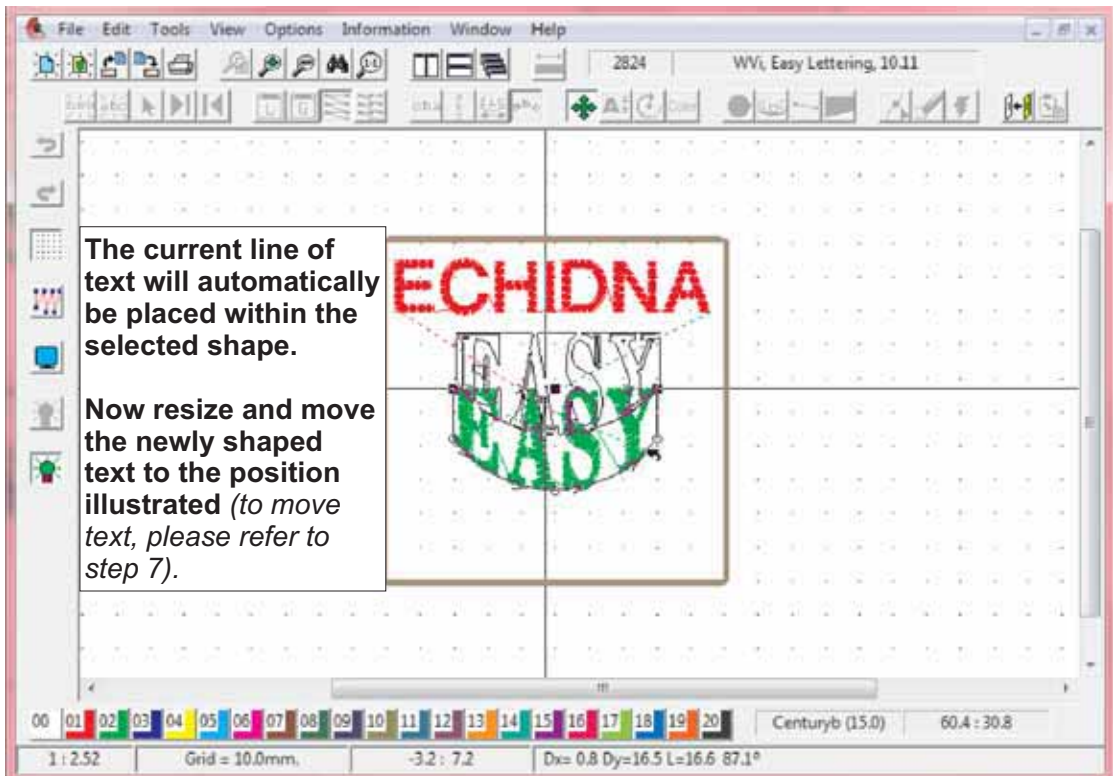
File Edit Tools View Options Information Window Help

2824 | WVi, Easy Lettering, 10.11

The current line of text will automatically be placed within the selected shape.

Now resize and move the newly shaped text to the position illustrated *(to move text, please refer to step 7).*

ECHIDNA

EASY

EASY

00 01 02 03 04 05 06 07 08 09 10 11 12 13 14 15 16 17 18 19 20 | Centuryb (15.0) | 60.4 : 30.8

1 : 2.52 | Grid = 10.0mm. | -3.2 : 7.2 | Dx= 0.8 Dy=16.5 L=16.6 87.1°